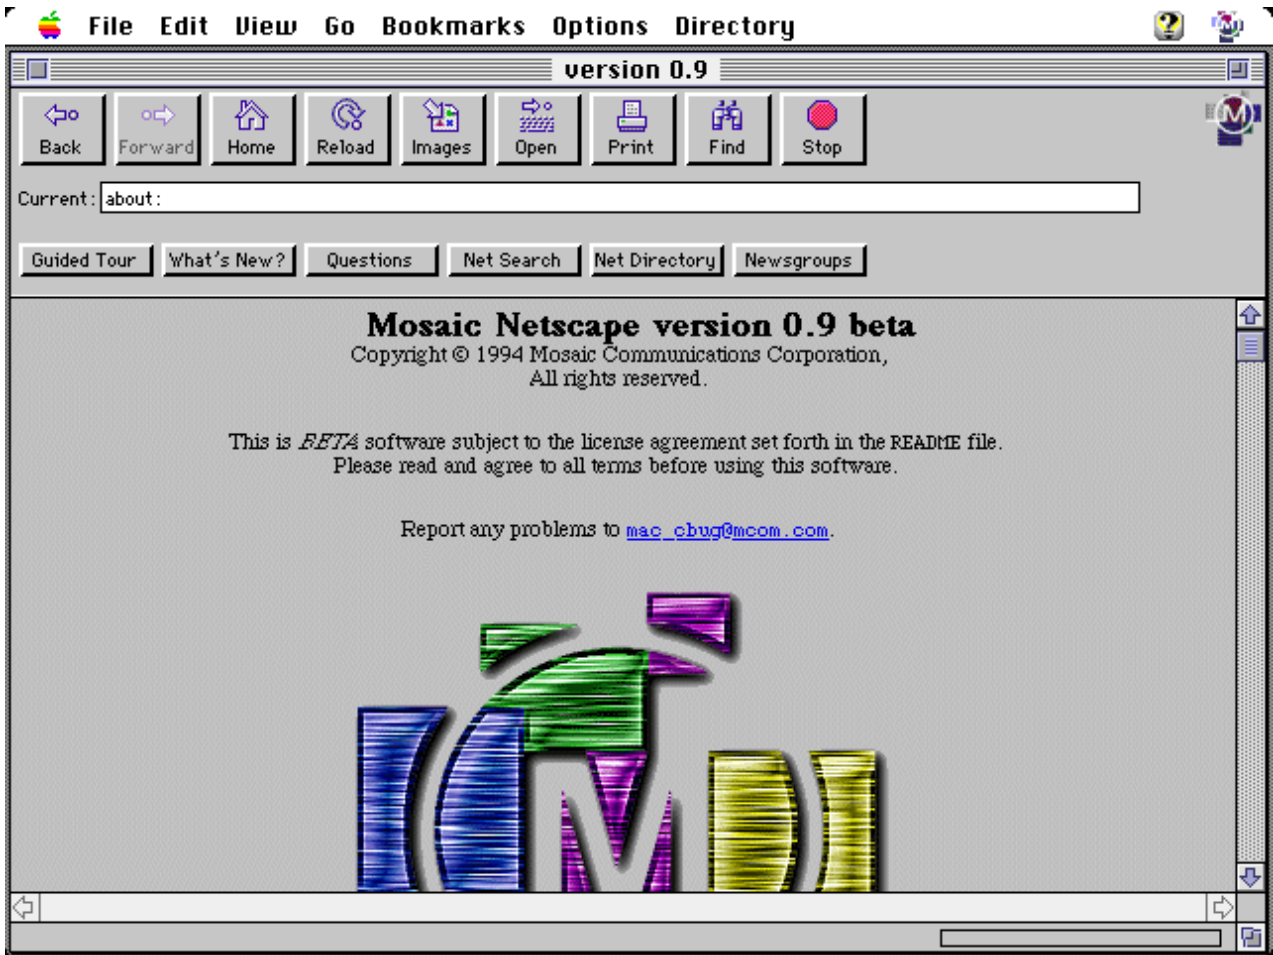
File Edit View Go Bookmarks Options Directory

version 0.9

Back Forward Home Reload Images Open Print Find Stop

Current: about:

Guided Tour What's New? Questions Net Search Net Directory Newsgroups

Mosaic Netscape version 0.9 beta
Copyright © 1994 Mosaic Communications Corporation,
All rights reserved.

This is BETA software subject to the license agreement set forth in the README file.
Please read and agree to all terms before using this software.

Report any problems to mac_cbug@mcom.com.